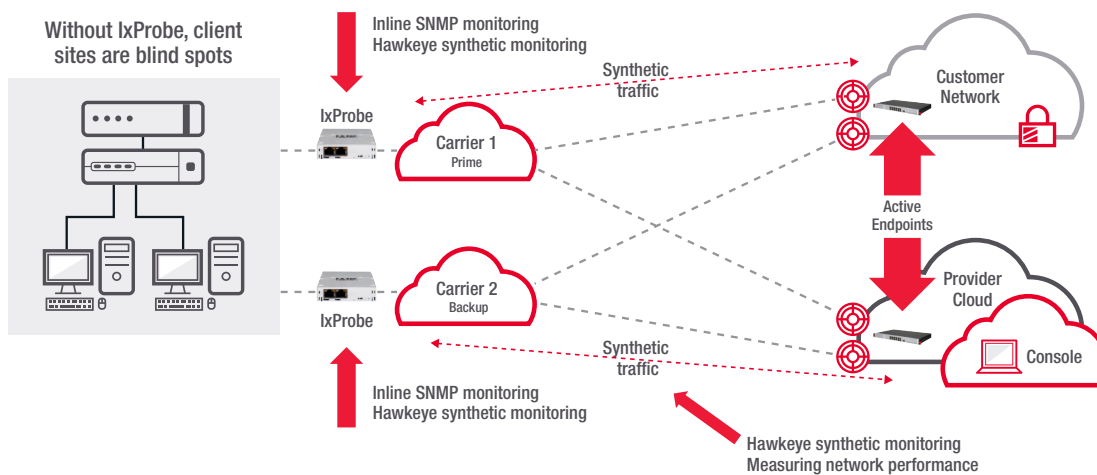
Without IxProbe, client sites are blind spots

Inline SNMP monitoring
Hawkeye synthetic monitoring

Synthetic traffic

Customer Network

IxProbe

Carrier 1
Prime

Active Endpoints

Carrier 2
Backup

Provider Cloud

IxProbe

Console

Synthetic traffic

Inline SNMP monitoring
Hawkeye synthetic monitoring

Hawkeye synthetic monitoring
Measuring network performance